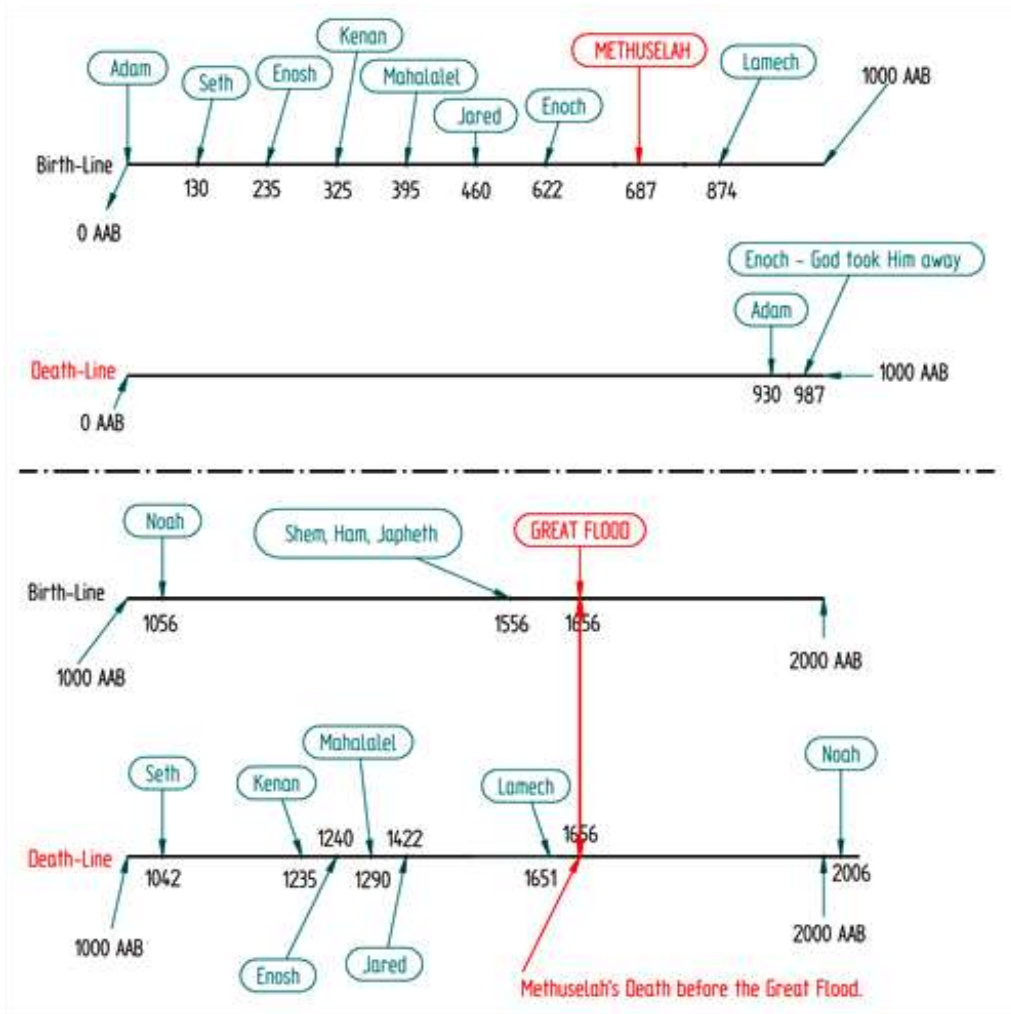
Adam
Seth
Enosh
Kenan
Mahalalel
Jared
Enoch
METHUSELAH
Lamech
1000 AAB
Birth-Line
130
235
325
395
460
622
687
874
0 AAB

Enoch - God took Him away
Adam
Death-Line
930
987
1000 AAB
0 AAB

Noah
Shem, Ham, Japheth
GREAT FLOOD
Birth-Line
1056
1556
1656
1000 AAB
2000 AAB

Seth
Kenan
Mahalalel
Lamech
Noah
1240
1422
1656
Death-Line
1042
1235
1290
1651
2006
1000 AAB
2000 AAB
Enosh
Jared
Methuselah's Death before the Great Flood.